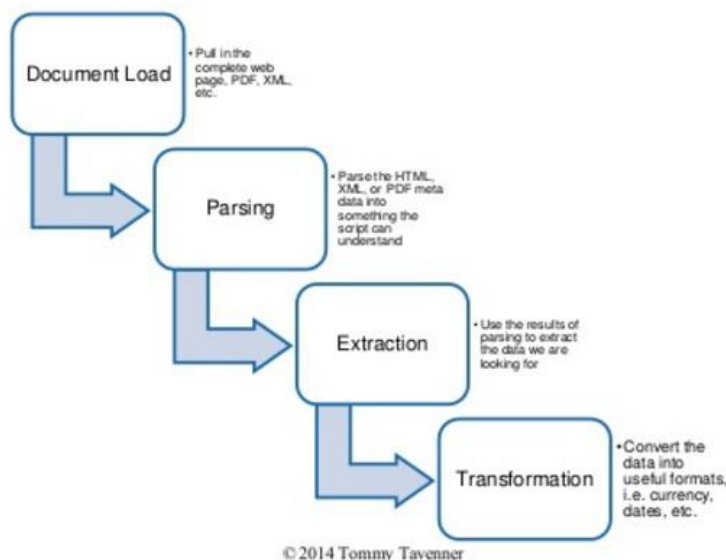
Document Load

• Pull in the complete web page, PDF, XML, etc.

Parsing

• Parse the HTML, XML, or PDF meta data into something the script can understand

Extraction

• Use the results of parsing to extract the data we are looking for

Transformation

• Convert the data into useful formats, i.e. currency, dates, etc.

© 2014 Tommy Tavenner